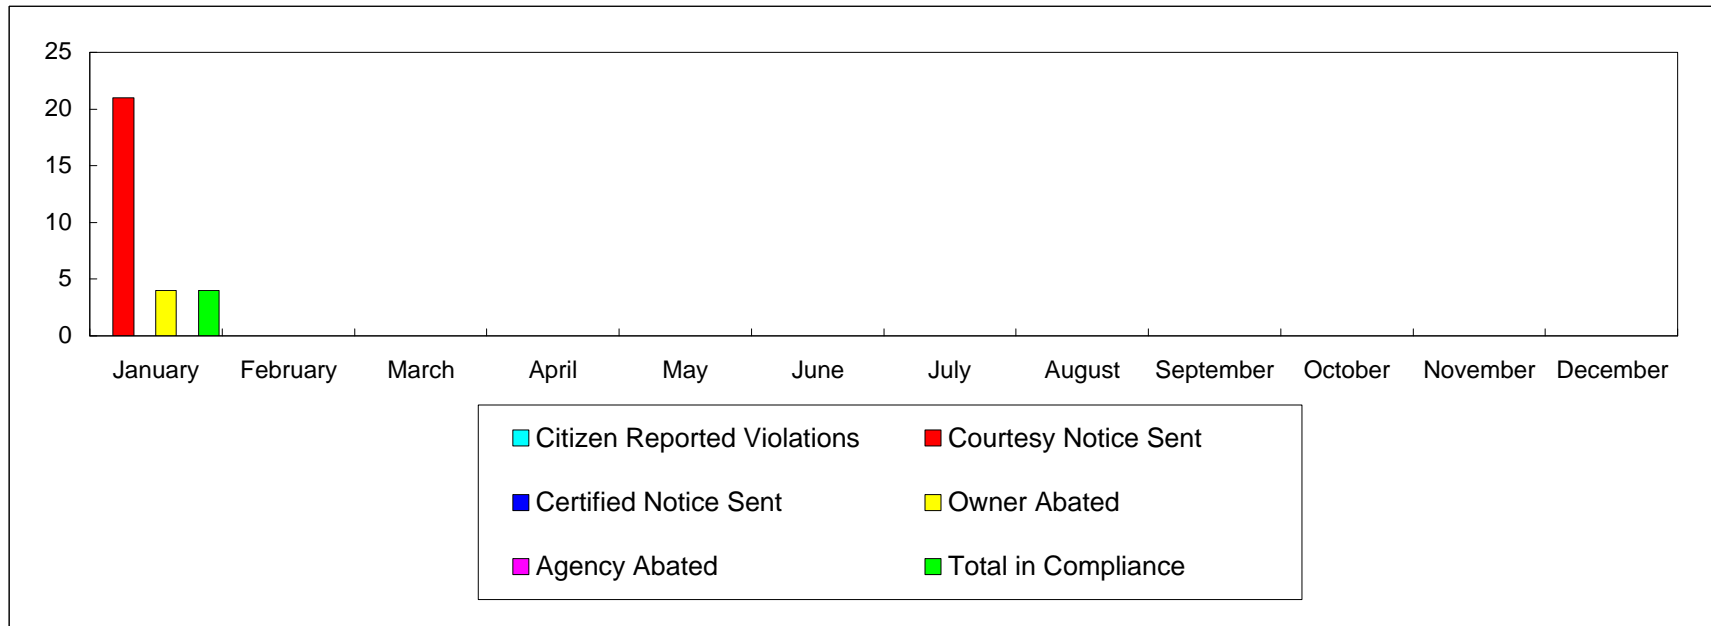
25
20
15
10
5
0

January February March April May June July August September October November December

Citizen Reported Violations
Courtesy Notice Sent
Certified Notice Sent
Owner Abated
Agency Abated
Total in Compliance